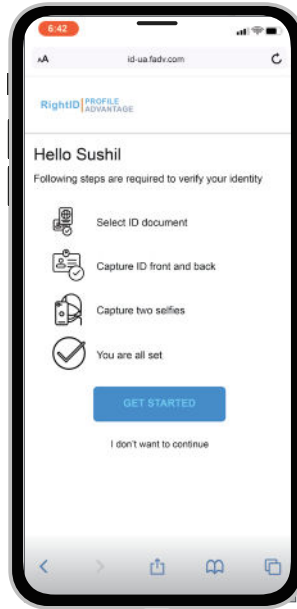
6:42

AA id-ua.fadv.com

RightID PROFILE ADVANTAGE

Hello Sushil

Following steps are required to verify your identity

Select ID document

Capture ID front and back

Capture two selfies

You are all set

GET STARTED

I don't want to continue